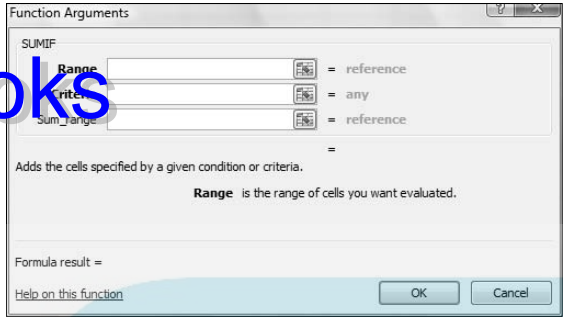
Function Arguments

SUMIF

Range = reference

Criter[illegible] = any

Sum_range = reference

=

Adds the cells specified by a given condition or criteria.

Range is the range of cells you want evaluated.

Formula result =

Help on this function

OK Cancel

oks